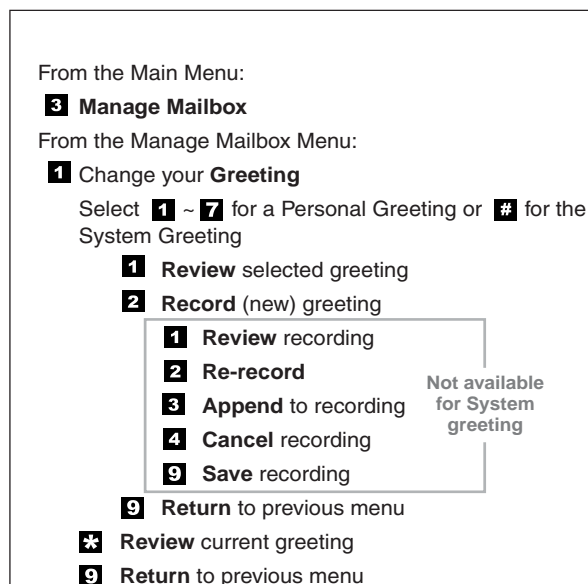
From the Main Menu:

3 **Manage Mailbox**

From the Manage Mailbox Menu:

1 Change your **Greeting**

Select 1 ~ 7 for a Personal Greeting or # for the System Greeting

1 **Review** selected greeting

2 **Record** (new) greeting

1 **Review** recording

2 **Re-record**

3 **Append** to recording

4 **Cancel** recording

9 **Save** recording

Not available for System greeting

9 **Return** to previous menu

* **Review** current greeting

9 **Return** to previous menu